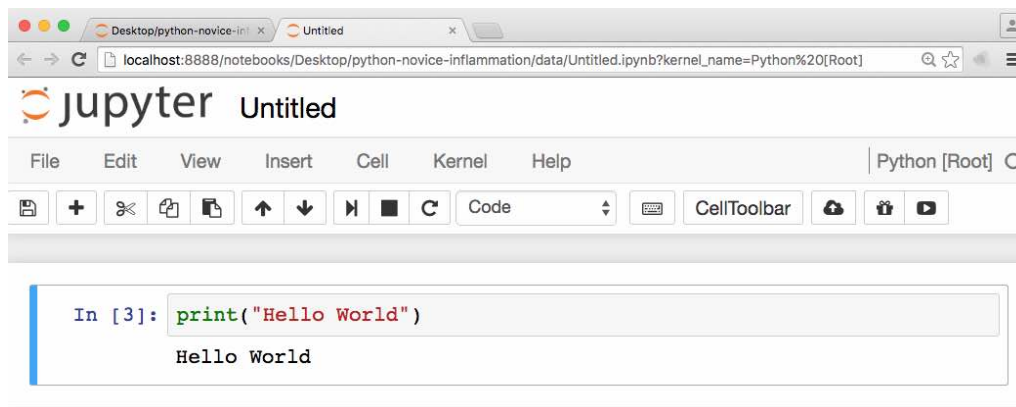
Desktop/python-novice-inf ×
Untitled ×

localhost:8888/notebooks/Desktop/python-novice-inflammation/data/Untitled.ipynb?kernel_name=Python%20[Root]

jupyter Untitled

File Edit View Insert Cell Kernel Help
Python [Root]

Code
CellToolbar

In [3]: print("Hello World")

Hello World